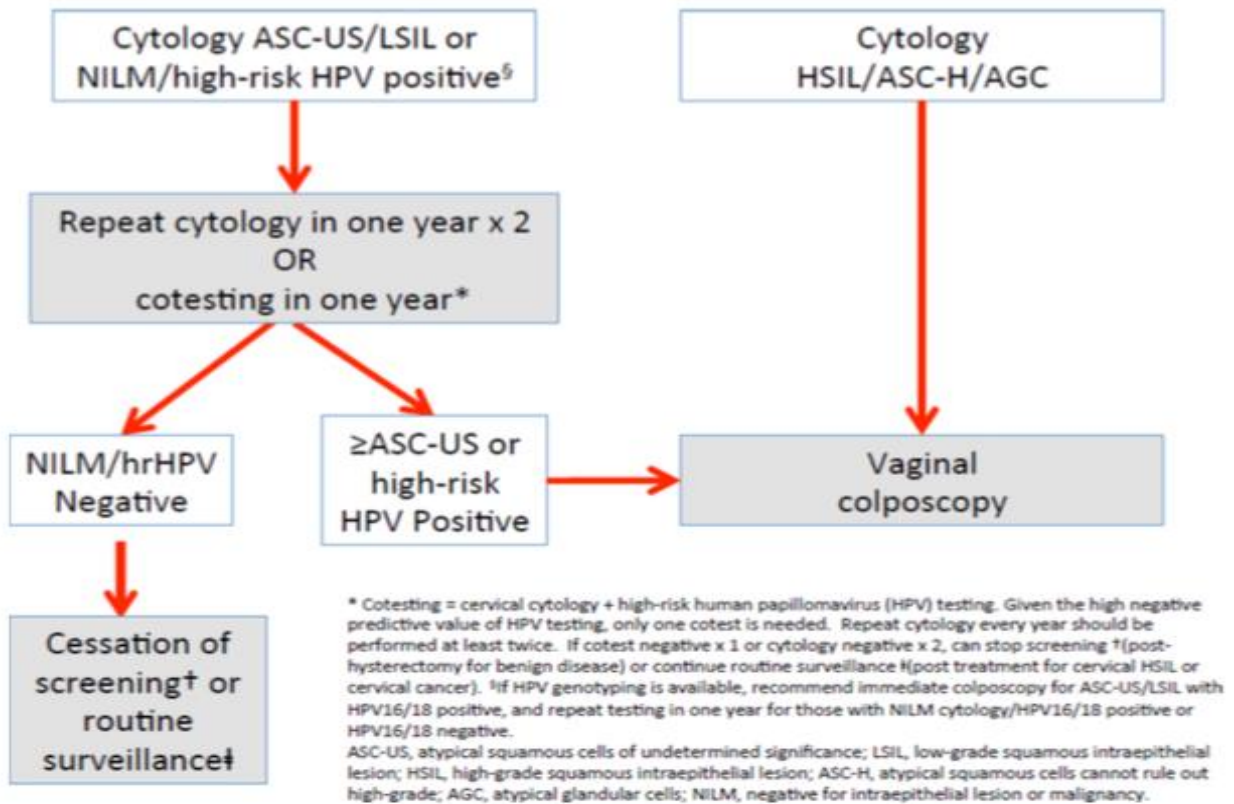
Cytology ASC-US/LSIL or NILM/high-risk HPV positive§

Cytology HSIL/ASC-H/AGC

Repeat cytology in one year x 2
OR
cotesting in one year*

NILM/hrHPV Negative

≥ASC-US or high-risk HPV Positive

Vaginal colposcopy

Cessation of screening† or routine surveillance‡

* Cotesting = cervical cytology + high-risk human papillomavirus (HPV) testing. Given the high negative predictive value of HPV testing, only one cotest is needed. Repeat cytology every year should be performed at least twice. If cotest negative x 1 or cytology negative x 2, can stop screening †(post-hysterectomy for benign disease) or continue routine surveillance ‡(post treatment for cervical HSIL or cervical cancer). §If HPV genotyping is available, recommend immediate colposcopy for ASC-US/LSIL with HPV16/18 positive, and repeat testing in one year for those with NILM cytology/HPV16/18 positive or HPV16/18 negative.
ASC-US, atypical squamous cells of undetermined significance; LSIL, low-grade squamous intraepithelial lesion; HSIL, high-grade squamous intraepithelial lesion; ASC-H, atypical squamous cells cannot rule out high-grade; AGC, atypical glandular cells; NILM, negative for intraepithelial lesion or malignancy.